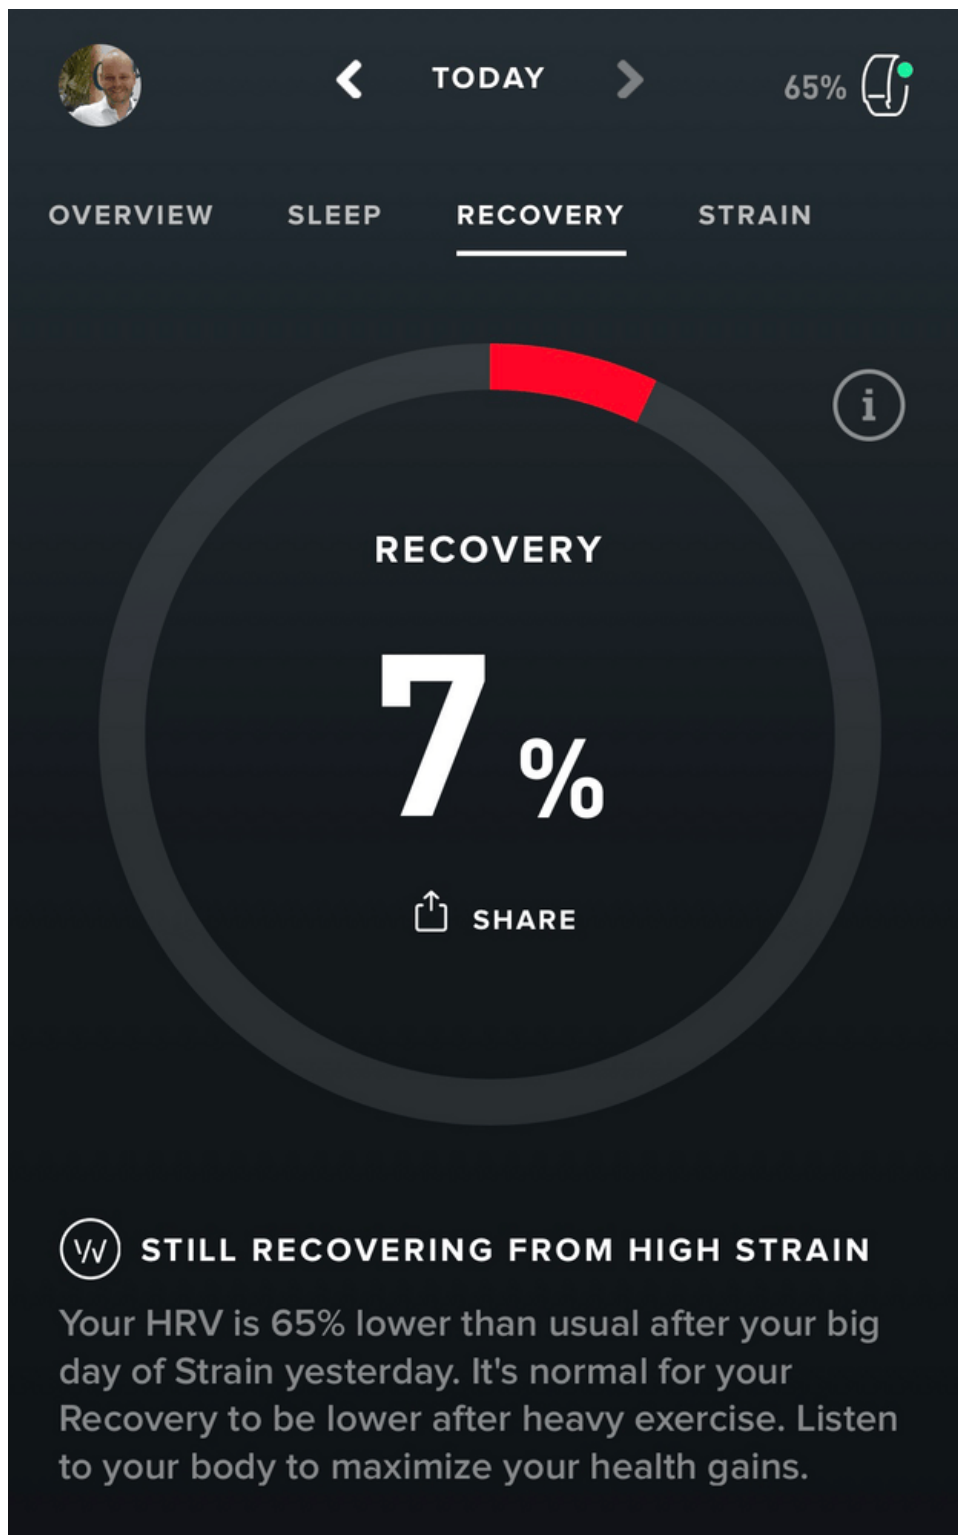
TODAY

65%

OVERVIEW SLEEP RECOVERY STRAIN

i

RECOVERY

7 %

SHARE

STILL RECOVERING FROM HIGH STRAIN

Your HRV is 65% lower than usual after your big day of Strain yesterday. It's normal for your Recovery to be lower after heavy exercise. Listen to your body to maximize your health gains.